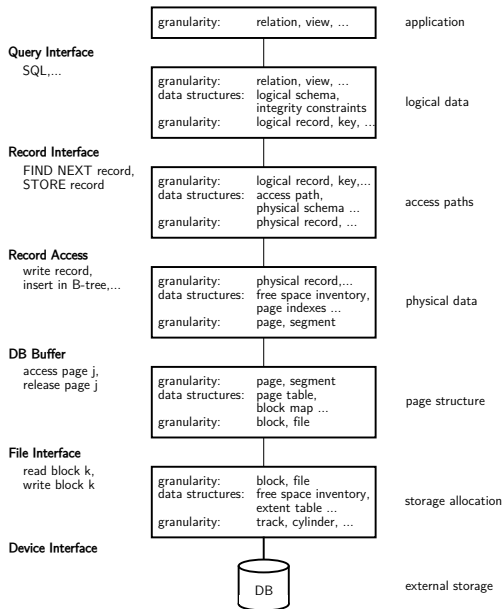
granularity: relation, view, ...

application

Query Interface
SQL,...

granularity: relation, view, ...
data structures: logical schema, integrity constraints
granularity: logical record, key, ...

logical data

Record Interface
FIND NEXT record, STORE record

granularity: logical record, key,...
data structures: access path, physical schema ...
granularity: physical record, ...

access paths

Record Access
write record, insert in B-tree,...

granularity: physical record,...
data structures: free space inventory, page indexes ...
granularity: page, segment

physical data

DB Buffer
access page j, release page j

granularity: page, segment
data structures: page table, block map ...
granularity: block, file

page structure

File Interface
read block k, write block k

granularity: block, file
data structures: free space inventory, extent table ...
granularity: track, cylinder, ...

storage allocation

Device Interface

DB

external storage